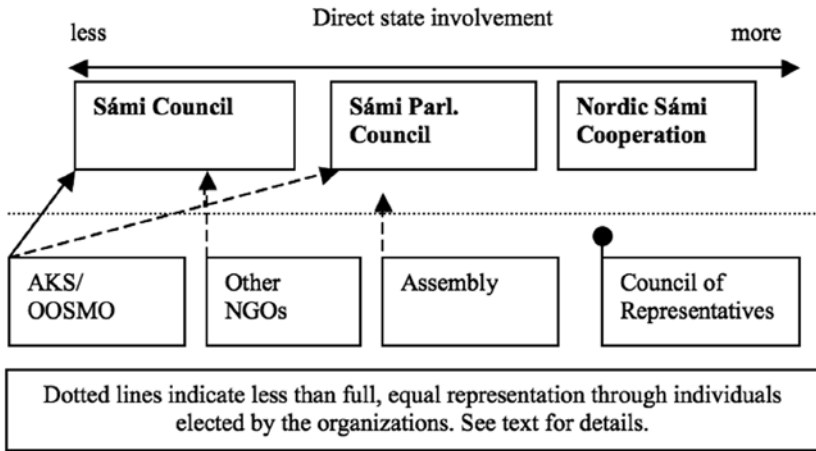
Direct state involvement

less

more

Sámi Council

Sámi Parl. Council

Nordic Sámi Cooperation

AKS/ OOSMO

Other NGOs

Assembly

Council of Representatives

Dotted lines indicate less than full, equal representation through individuals elected by the organizations. See text for details.